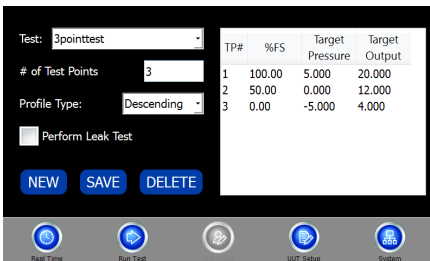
Test: 3pointtest

# of Test Points 3

Profile Type: Descending

Perform Leak Test

NEW SAVE DELETE

| TP# | %FS | Target Pressure | Target Output |
|---|---|---|---|
| 1 | 100.00 | 5.000 | 20.000 |
| 2 | 50.00 | 0.000 | 12.000 |
| 3 | 0.00 | -5.000 | 4.000 |

Real Time Run Test UUT Setup System